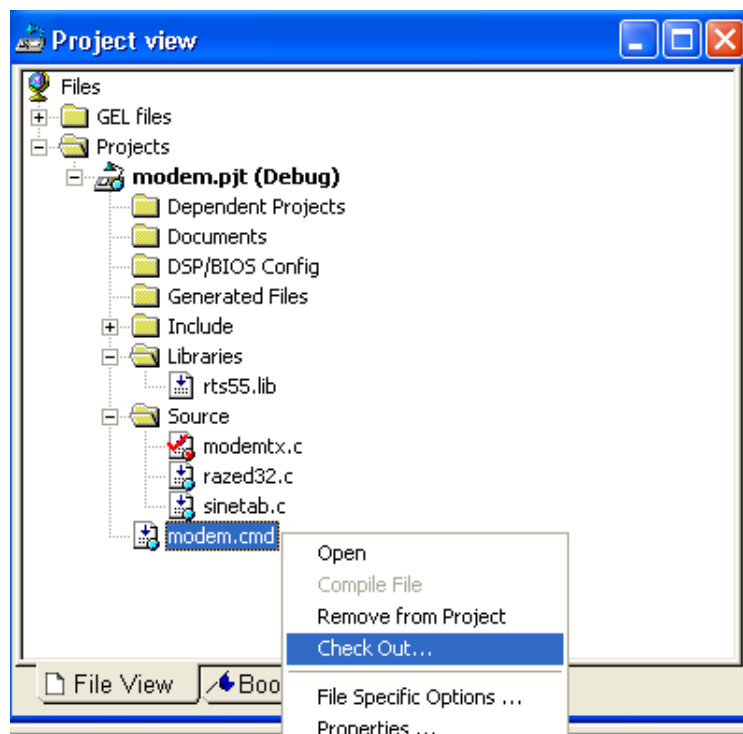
Project view

Files
GEL files
Projects
modem.pjt (Debug)
Dependent Projects
Documents
DSP/BIOS Config
Generated Files
Include
Libraries
rts55.lib
Source
modemtx.c
razed32.c
sinetab.c
modem.cmd

Open
Compile File
Remove from Project
Check Out...
File Specific Options ...
Properties ...

File View
Boo